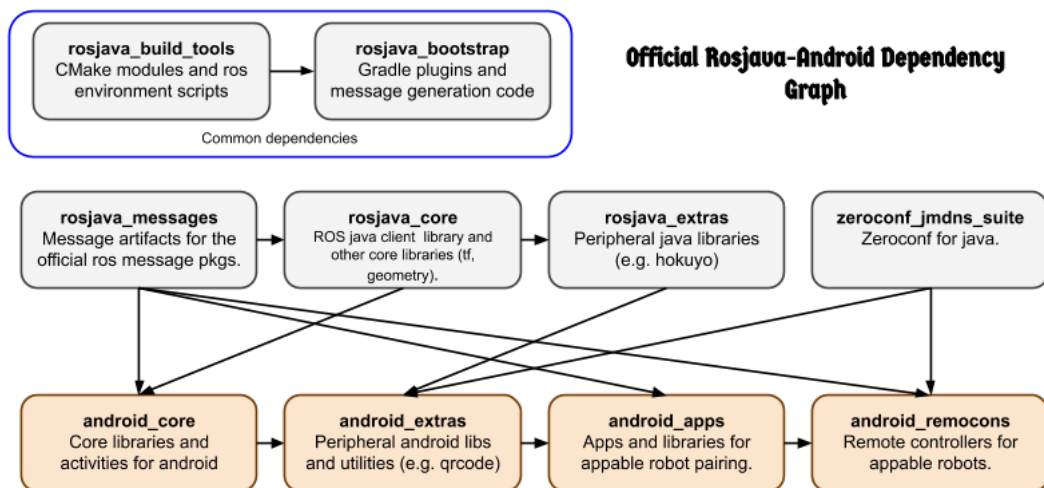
rosjava_build_tools
CMake modules and ros environment scripts

rosjava_bootstrap
Gradle plugins and message generation code

Common dependencies

Official Rosjava-Android Dependency Graph

rosjava_messages
Message artifacts for the official ros message pkgs.

rosjava_core
ROS java client library and other core libraries (tf, geometry).

rosjava_extras
Peripheral java libraries (e.g. hokuyo)

zeroconf_jmdns_suite
Zeroconf for java.

android_core
Core libraries and activities for android

android_extras
Peripheral android libs and utilities (e.g. qrcode)

android_apps
Apps and libraries for appable robot pairing.

android_remocons
Remote controllers for appable robots.